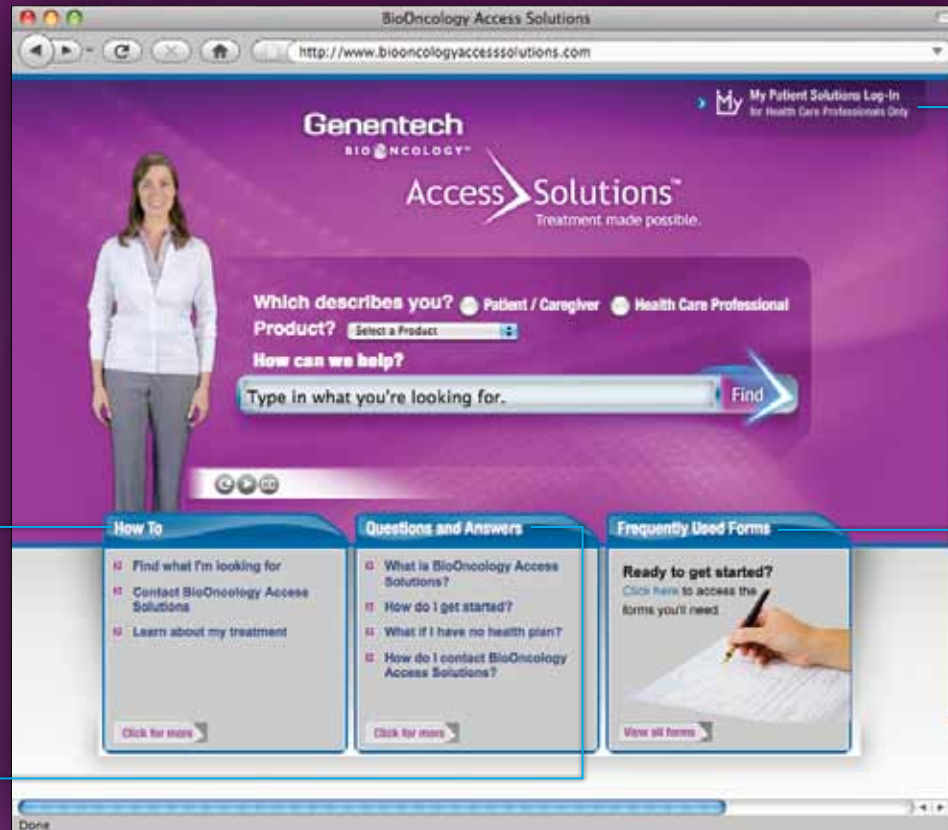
BioOncology Access Solutions

http://www.biooncologyaccesssolutions.com

My Patient Solutions Log-In
for Health Care Professionals Only

Genentech
BIOONCOLOGY™

Access Solutions™
Treatment made possible.

Which describes you? Patient / Caregiver Health Care Professional
Product? Select a Product
How can we help?
Type in what you're looking for.
Find

How To
Find what I'm looking for
Contact BioOncology Access Solutions
Learn about my treatment
Click for more

Questions and Answers
What is BioOncology Access Solutions?
How do I get started?
What if I have no health plan?
How do I contact BioOncology Access Solutions?
Click for more

Frequently Used Forms
Ready to get started?
Click here to access the forms you'll need.
View all forms

Done